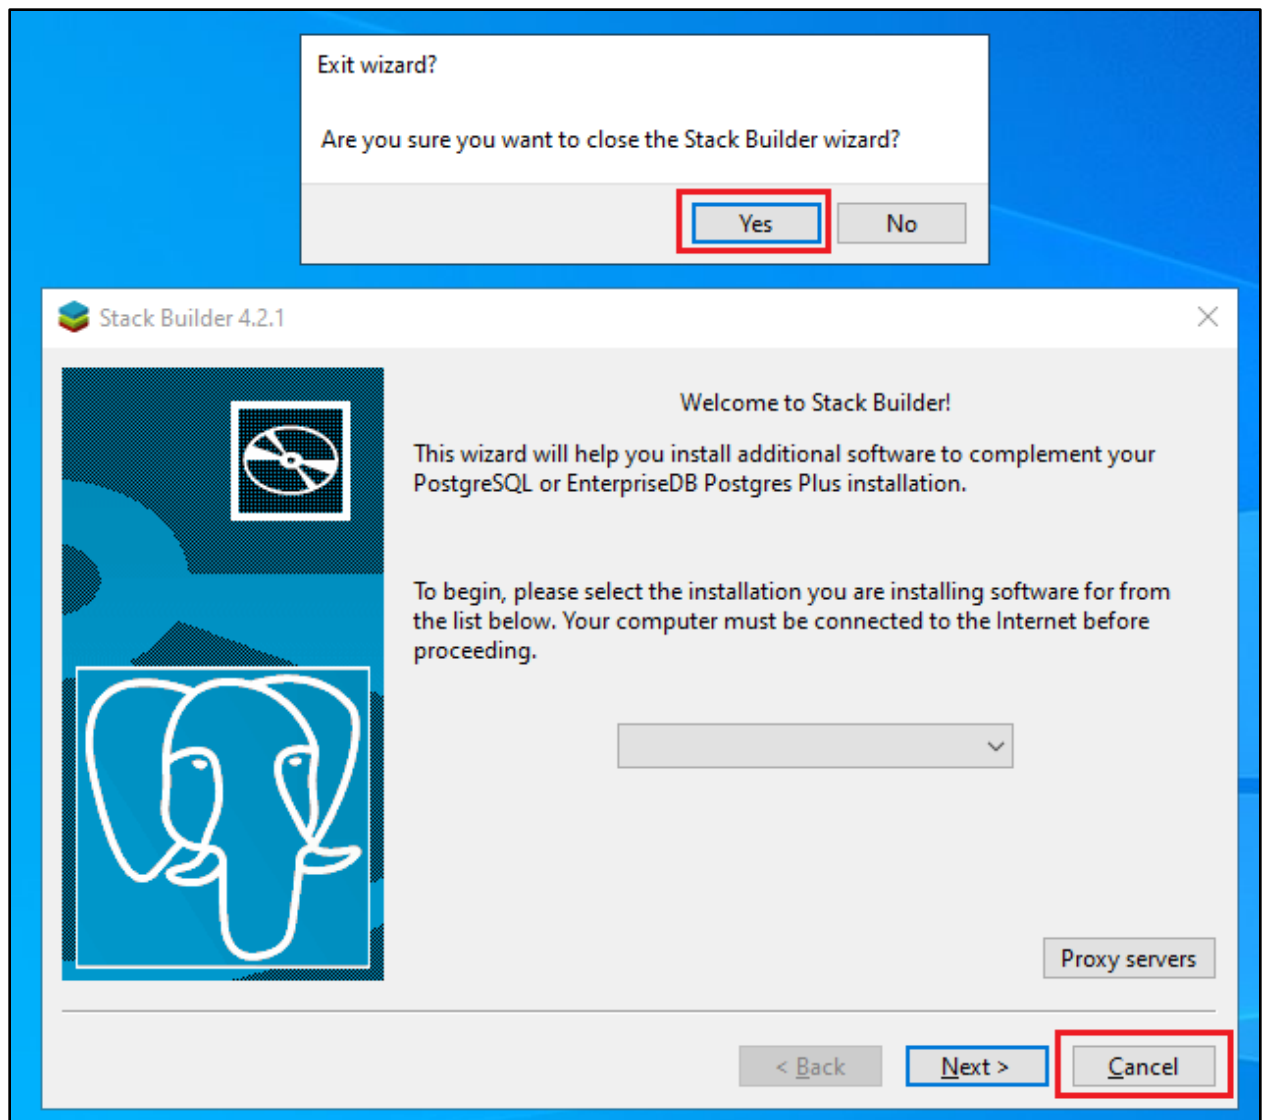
Exit wizard?

Are you sure you want to close the Stack Builder wizard?

Yes No

Stack Builder 4.2.1

Welcome to Stack Builder!

This wizard will help you install additional software to complement your PostgreSQL or EnterpriseDB Postgres Plus installation.

To begin, please select the installation you are installing software for from the list below. Your computer must be connected to the Internet before proceeding.

Proxy servers

< Back Next > Cancel